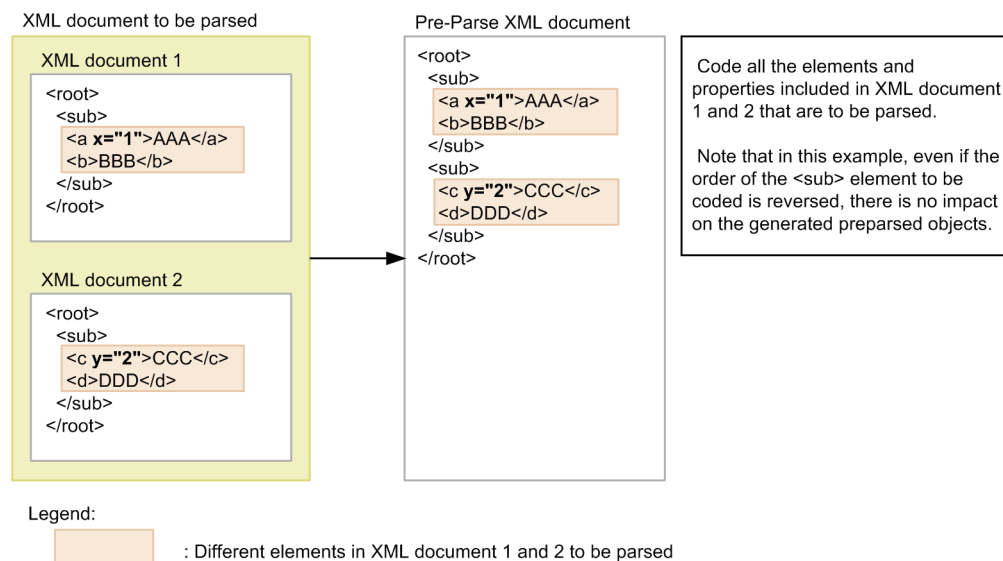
XML document to be parsed

XML document 1

<root>
<sub>
<a **x="1"**>AAA</a>
<b>BBB</b>
</sub>
</root>

XML document 2

<root>
<sub>
<c **y="2"**>CCC</c>
<d>DDD</d>
</sub>
</root>

Pre-Parse XML document

<root>
<sub>
<a **x="1"**>AAA</a>
<b>BBB</b>
</sub>
<sub>
<c **y="2"**>CCC</c>
<d>DDD</d>
</sub>
</root>

Code all the elements and properties included in XML document 1 and 2 that are to be parsed.

Note that in this example, even if the order of the <sub> element to be coded is reversed, there is no impact on the generated preparsed objects.

Legend:

: Different elements in XML document 1 and 2 to be parsed